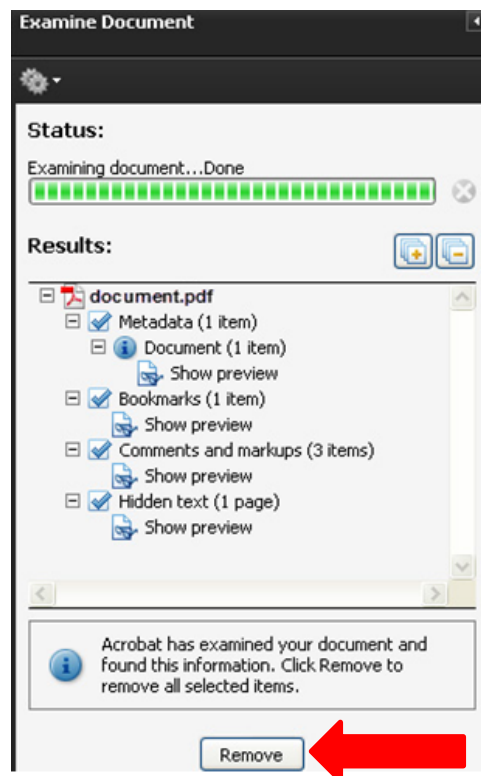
Examine Document

Status:

Examining document…Done

Results:

document.pdf
Metadata (1 item)
Document (1 item)
Show preview
Bookmarks (1 item)
Show preview
Comments and markups (3 items)
Show preview
Hidden text (1 page)
Show preview

Acrobat has examined your document and found this information. Click Remove to remove all selected items.

Remove